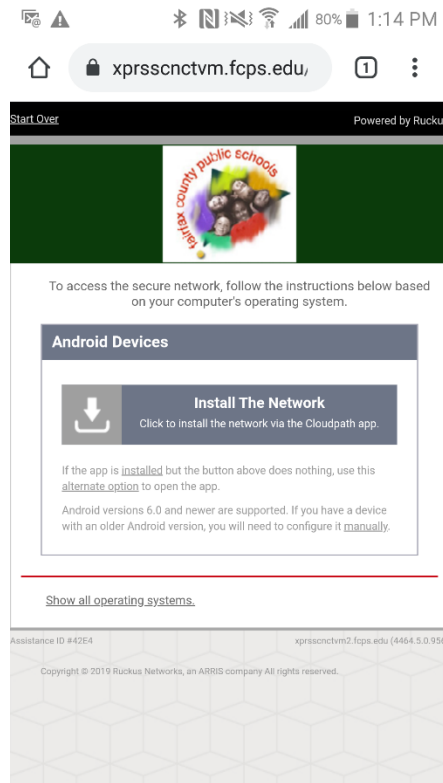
80% 1:14 PM

xprsscnctvm.fcps.edu/

1

Start Over

Powered by Ruckus

fairfax county public schools

To access the secure network, follow the instructions below based on your computer's operating system.

Android Devices

Install The Network
Click to install the network via the Cloudpath app.

If the app is installed but the button above does nothing, use this alternate option to open the app.

Android versions 6.0 and newer are supported. If you have a device with an older Android version, you will need to configure it manually.

Show all operating systems.

Assistance ID #42E4

xprsscnctvm2.fcps.edu (4464.5.0.95

Copyright © 2019 Ruckus Networks, an ARRIS company All rights reserved.